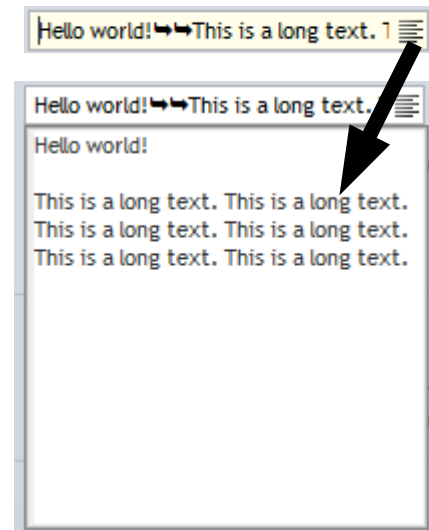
Hello world!↪↪This is a long text. T

Hello world!↪↪This is a long text.

Hello world!

This is a long text. This is a long text.
This is a long text. This is a long text.
This is a long text. This is a long text.